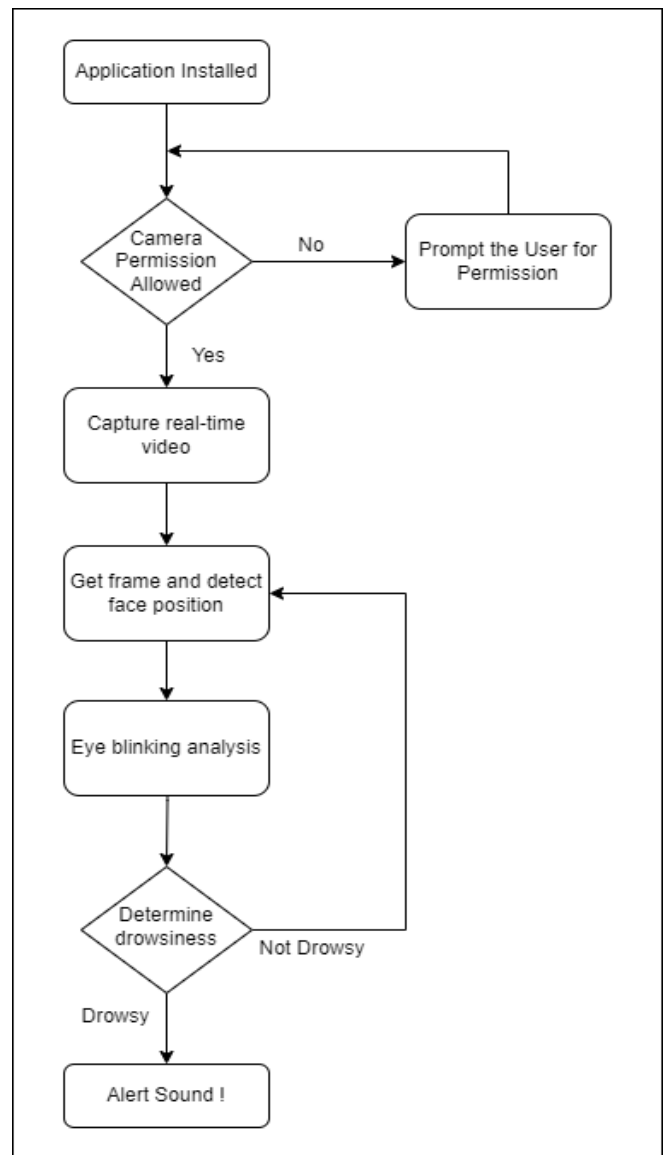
Application Installed

Camera Permission Allowed

No

Prompt the User for Permission

Yes

Capture real-time video

Get frame and detect face position

Eye blinking analysis

Determine drowsiness

Not Drowsy

Drowsy

Alert Sound !